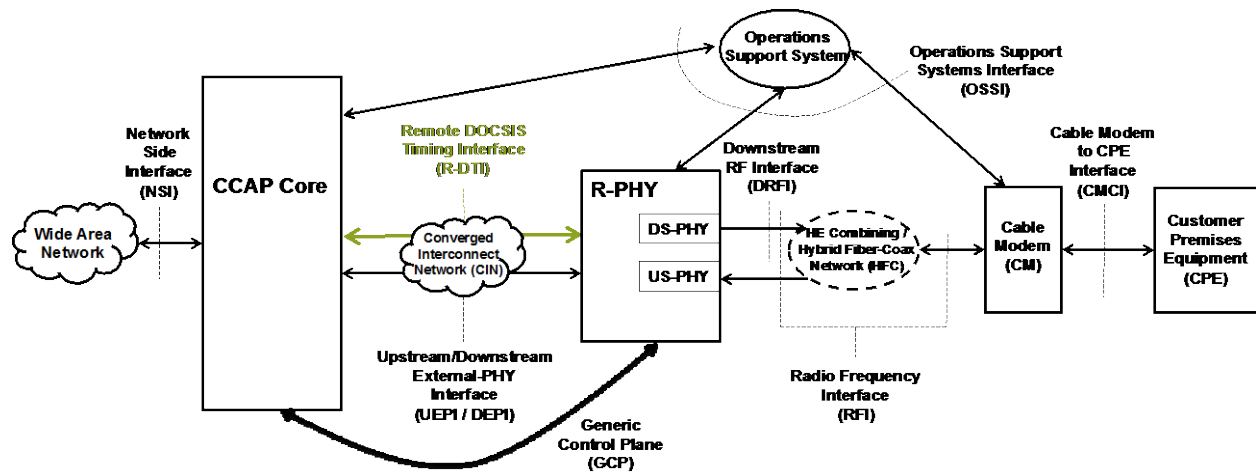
Operations Support System

Operations Support Systems Interface (OSSI)

Network Side Interface (NSI)

CCAP Core

Remote DOCSIS Timing Interface (R-DTI)

Downstream RF Interface (DRFI)

Cable Modem to CPE Interface (CMCI)

R-PHY

Wide Area Network

Converged Interconnect Network (CIN)

DS-PHY

US-PHY

HE Combining Hybrid Fiber-Coax Network (HFC)

Cable Modem (CM)

Customer Premises Equipment (CPE)

Upstream/Downstream External-PHY Interface (UEPI / DEPI)

Radio Frequency Interface (RFI)

Generic Control Plane (GCP)